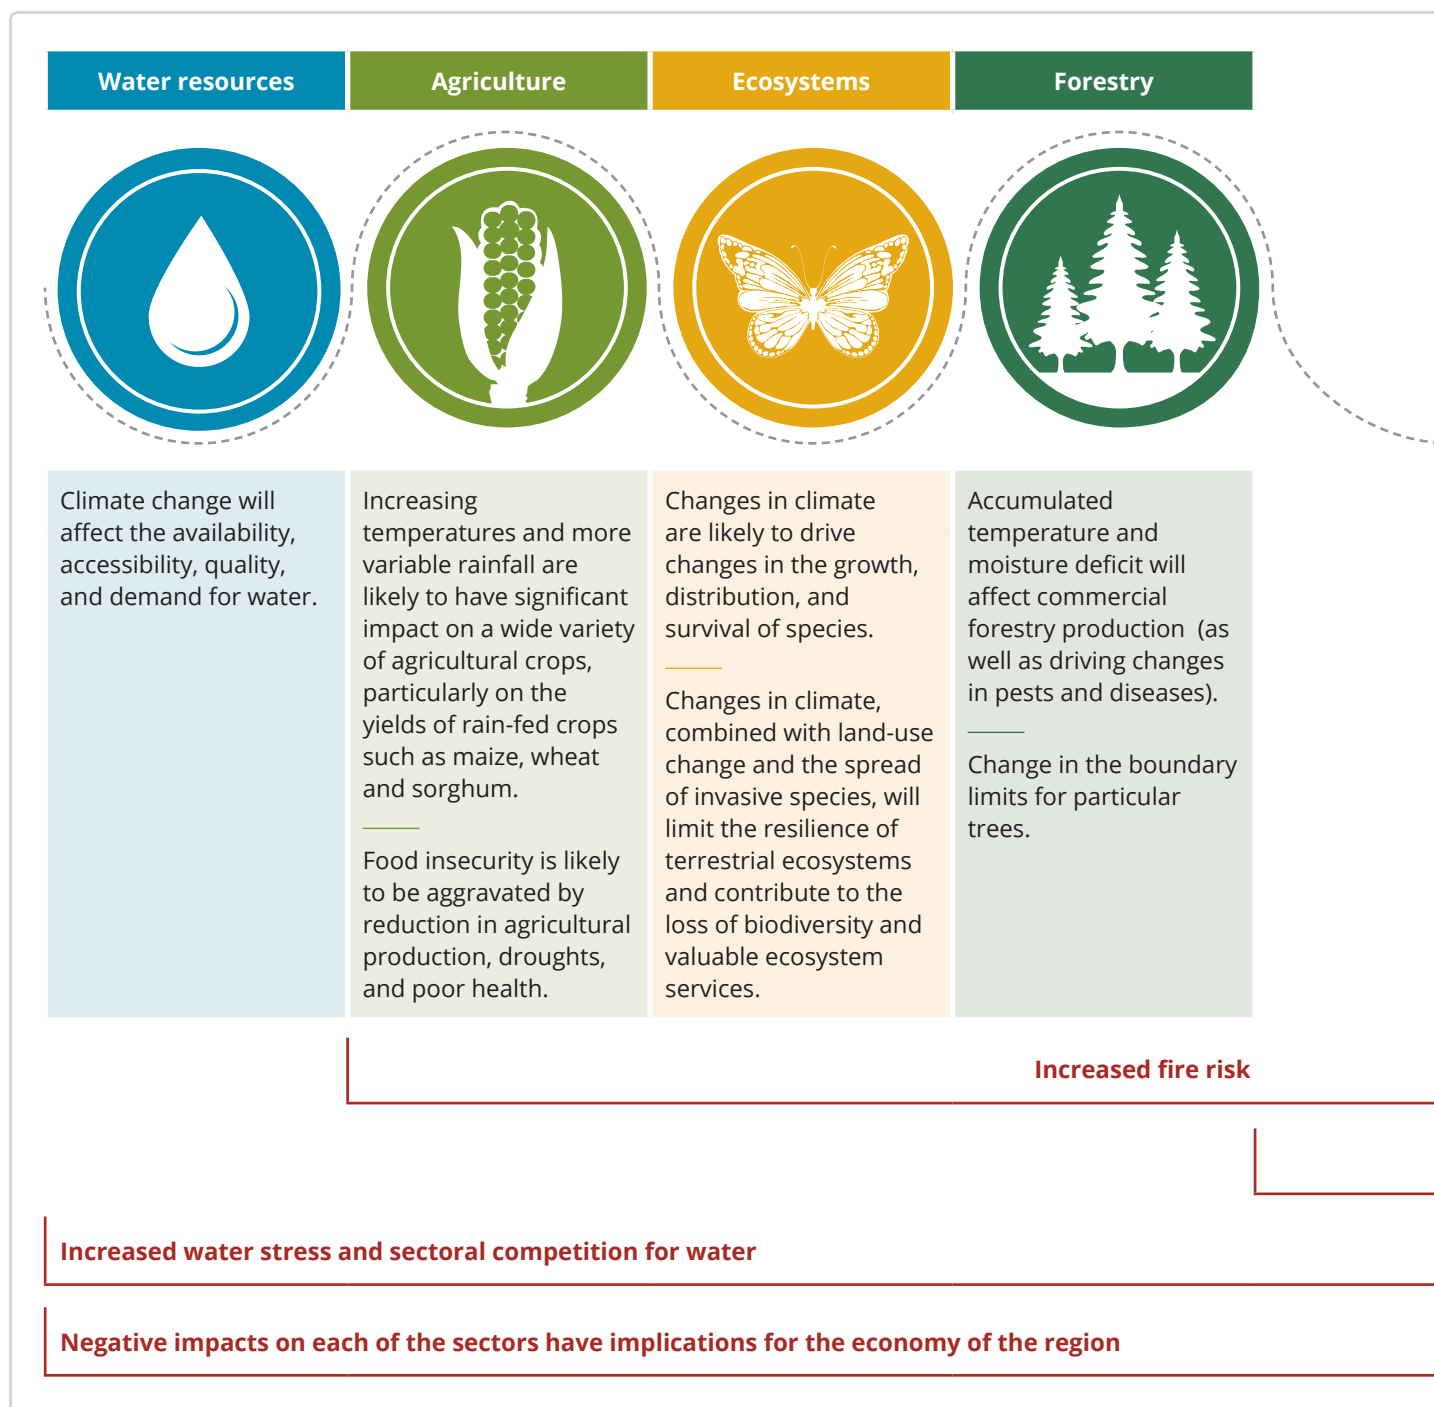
| Water resources | Agriculture | Ecosystems | Forestry |
|---|---|---|---|
| Climate change will affect the availability, accessibility, quality, and demand for water. | Increasing temperatures and more variable rainfall are likely to have significant impact on a wide variety of agricultural crops, particularly on the yields of rain-fed crops such as maize, wheat and sorghum. Food insecurity is likely to be aggravated by reduction in agricultural production, droughts, and poor health. | Changes in climate are likely to drive changes in the growth, distribution, and survival of species. Changes in climate, combined with land-use change and the spread of invasive species, will limit the resilience of terrestrial ecosystems and contribute to the loss of biodiversity and valuable ecosystem services. | Accumulated temperature and moisture deficit will affect commercial forestry production (as well as driving changes in pests and diseases). Change in the boundary limits for particular trees. |

Increased fire risk

Increased water stress and sectoral competition for water

Negative impacts on each of the sectors have implications for the economy of the region